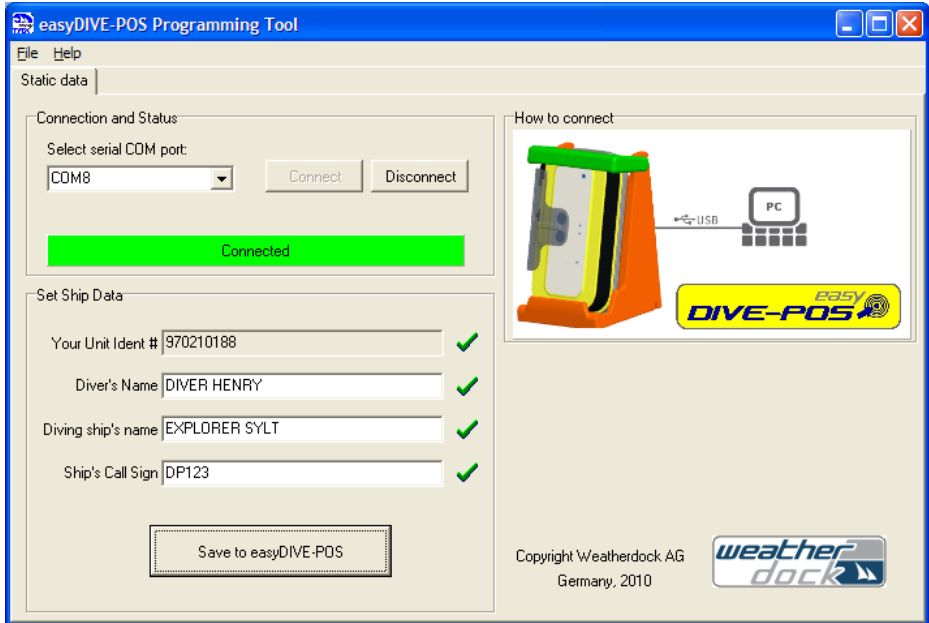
easyDIVE-POS Programming Tool

File Help

Static data

Connection and Status

Select serial COM port:

COM8

Connect

Disconnect

Connected

How to connect

USB

PC

easy DIVE-POS

Set Ship Data

Your Unit Ident # 970210188

Diver's Name DIVER HENRY

Diving ship's name EXPLORER SYLT

Ship's Call Sign DP123

Save to easyDIVE-POS

Copyright Weatherdock AG Germany, 2010

weather dock